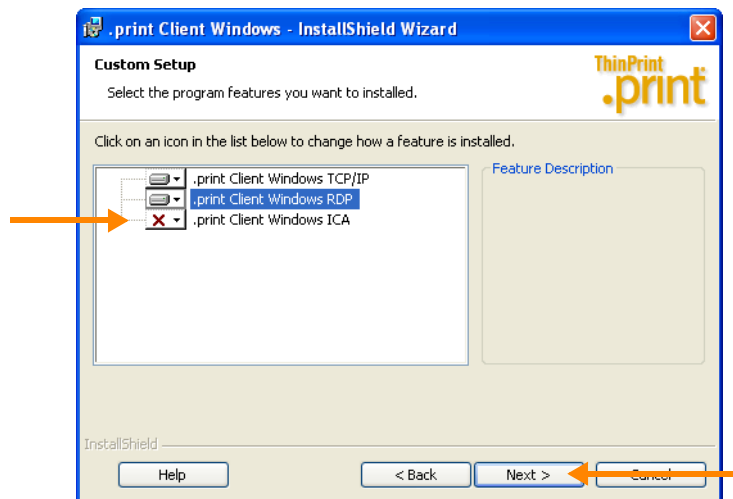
.print Client Windows - InstallShield Wizard

Custom Setup

Select the program features you want to installed.

ThinPrint .print

Click on an icon in the list below to change how a feature is installed.

.print Client Windows TCP/IP
.print Client Windows RDP
.print Client Windows ICA

Feature Description

InstallShield

Help

< Back

Next >

Cancel